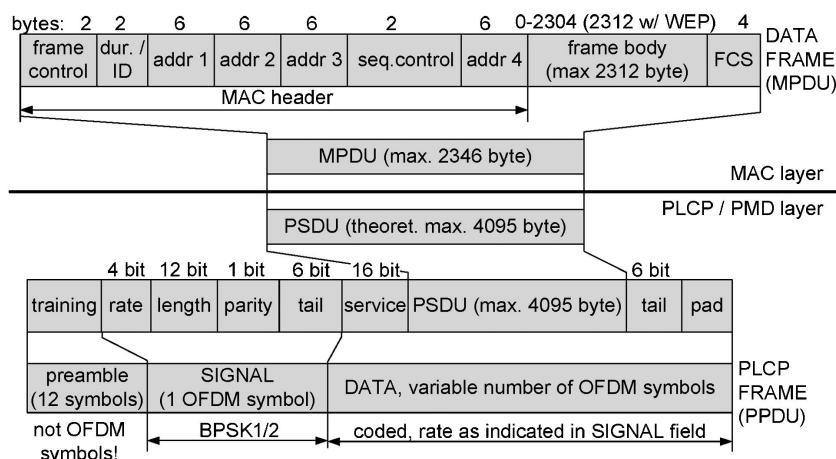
bytes: 2 2 6 6 6 2 6 0-2304 (2312 w/ WEP) 4

| frame control | dur. / ID | addr 1 | addr 2 | addr 3 | seq.control | addr 4 | frame body (max 2312 byte) | FCS |
|---|---|---|---|---|---|---|---|---|

DATA FRAME (MPDU)

MAC header

MPDU (max. 2346 byte)

MAC layer

PLCP / PMD layer

PSDU (theoret. max. 4095 byte)

4 bit 12 bit 1 bit 6 bit 16 bit 6 bit

| training | rate | length | parity | tail | service | PSDU (max. 4095 byte) | tail | pad |
|---|---|---|---|---|---|---|---|---|

| preamble (12 symbols) | SIGNAL (1 OFDM symbol) | DATA, variable number of OFDM symbols |
|---|---|---|

PLCP FRAME (PPDU)

not OFDM symbols!

BPSK1/2

coded, rate as indicated in SIGNAL field